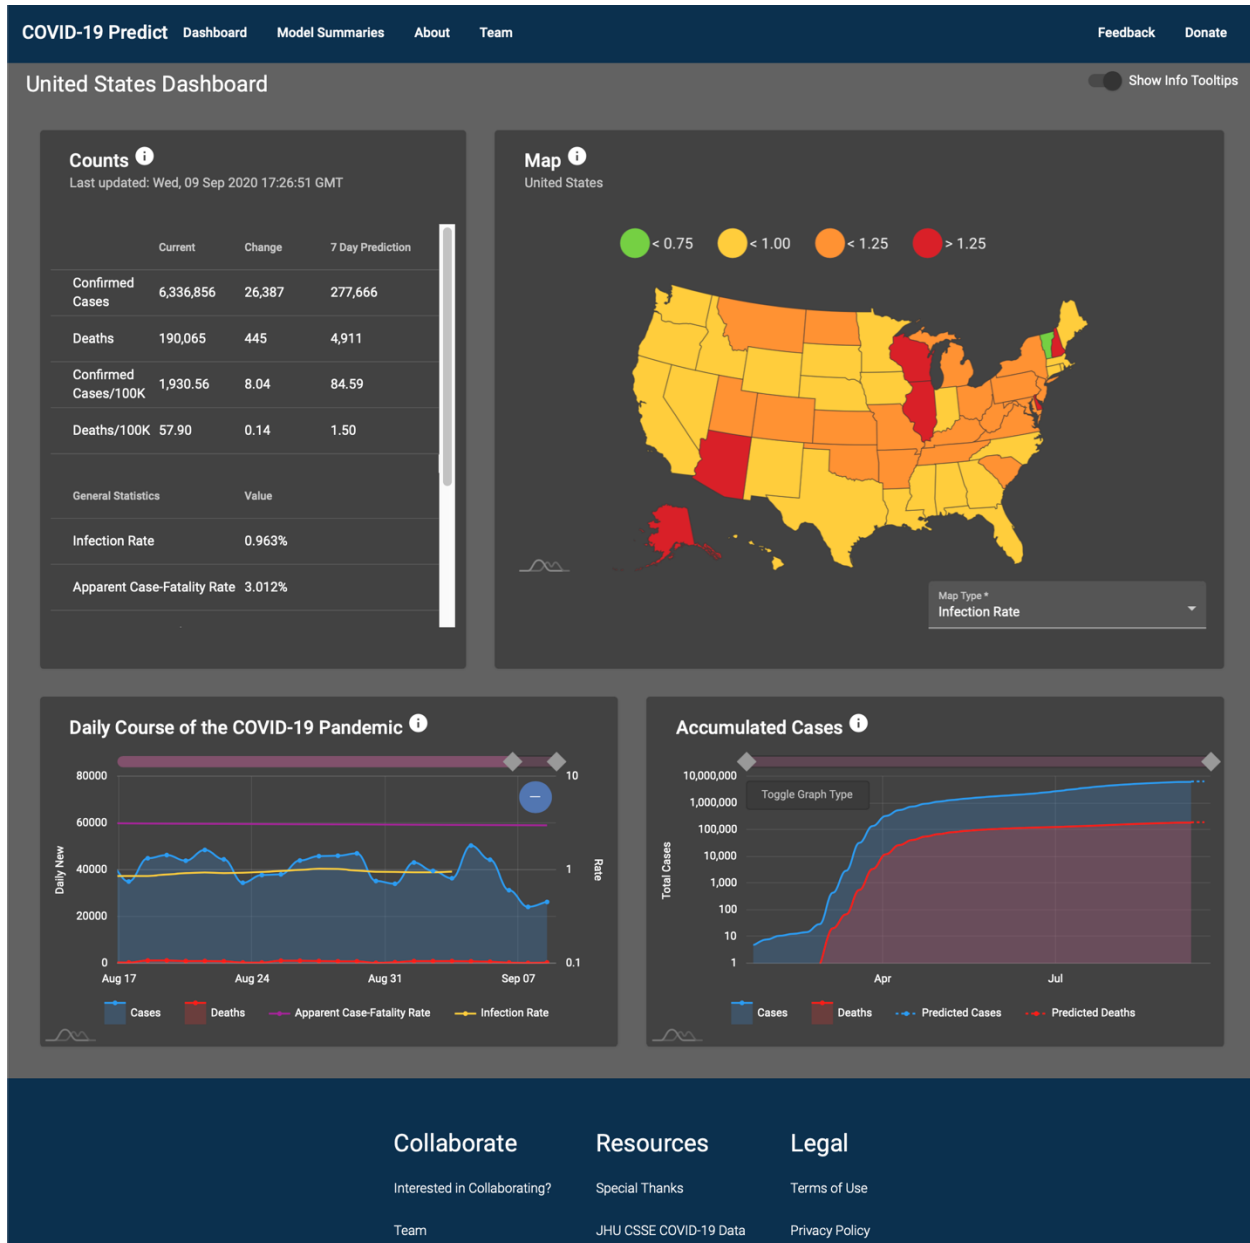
COVID-19 Predict Dashboard Model Summaries About Team Feedback Donate

United States Dashboard

Show Info Tooltips

Counts
Last updated: Wed, 09 Sep 2020 17:26:51 GMT

| | Current | Change | 7 Day Prediction |
|---|---|---|---|
| Confirmed Cases | 6,336,856 | 26,387 | 277,666 |
| Deaths | 190,065 | 445 | 4,911 |
| Confirmed Cases/100K | 1,930.56 | 8.04 | 84.59 |
| Deaths/100K | 57.90 | 0.14 | 1.50 |

| General Statistics | Value |
|---|---|
| Infection Rate | 0.963% |
| Apparent Case-Fatality Rate | 3.012% |

Map
United States

< 0.75 < 1.00 < 1.25 > 1.25

Map Type *
Infection Rate

Daily Course of the COVID-19 Pandemic

80000
60000
40000
20000
0
Daily New
10
1
0.1
Rate
Aug 17 Aug 24 Aug 31 Sep 07

Cases Deaths Apparent Case-Fatality Rate Infection Rate

Accumulated Cases

Toggle Graph Type
10,000,000
1,000,000
100,000
10,000
1,000
100
10
1
Total Cases
Apr Jul

Cases Deaths Predicted Cases Predicted Deaths

Collaborate
Interested in Collaborating?
Team

Resources
Special Thanks
JHU CSSE COVID-19 Data

Legal
Terms of Use
Privacy Policy